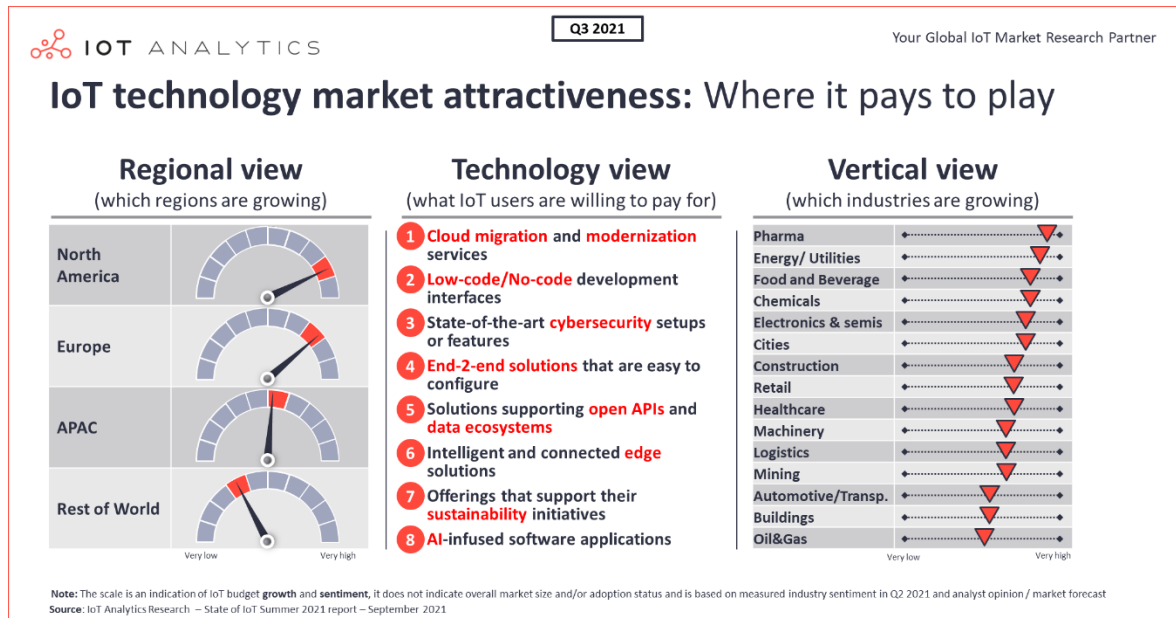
IOT ANALYTICS

Q3 2021

Your Global IoT Market Research Partner

IoT technology market attractiveness: Where it pays to play

Regional view
(which regions are growing)

North America

Europe

APAC

Rest of World

Very low
Very high

Technology view
(what IoT users are willing to pay for)

1 Cloud migration and modernization services

2 Low-code/No-code development interfaces

3 State-of-the-art cybersecurity setups or features

4 End-2-end solutions that are easy to configure

5 Solutions supporting open APIs and data ecosystems

6 Intelligent and connected edge solutions

7 Offerings that support their sustainability initiatives

8 AI-infused software applications

Vertical view
(which industries are growing)

Pharma
Energy/ Utilities
Food and Beverage
Chemicals
Electronics & semis
Cities
Construction
Retail
Healthcare
Machinery
Logistics
Mining
Automotive/Transp.
Buildings
Oil&Gas

Very low
Very high

Note: The scale is an indication of IoT budget growth and sentiment, it does not indicate overall market size and/or adoption status and is based on measured industry sentiment in Q2 2021 and analyst opinion / market forecast
Source: IoT Analytics Research – State of IoT Summer 2021 report – September 2021